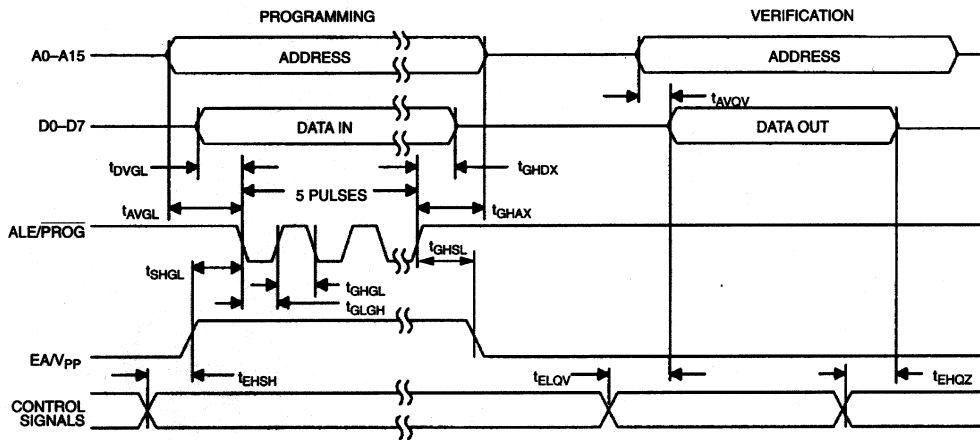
PROGRAMMING

VERIFICATION

A0–A15

ADDRESS

ADDRESS

$t_{AVQV}$

D0–D7

DATA IN

DATA OUT

$t_{DVGL}$

$t_{GHDX}$

5 PULSES

$t_{AVGL}$

$t_{GHAX}$

ALE/$\overline{PROG}$

$t_{GHSL}$

$t_{SHGL}$

$t_{GHGL}$

$t_{GLGH}$

EA/V$_{PP}$

$t_{EHSH}$

$t_{ELQV}$

$t_{EHQZ}$

CONTROL SIGNALS